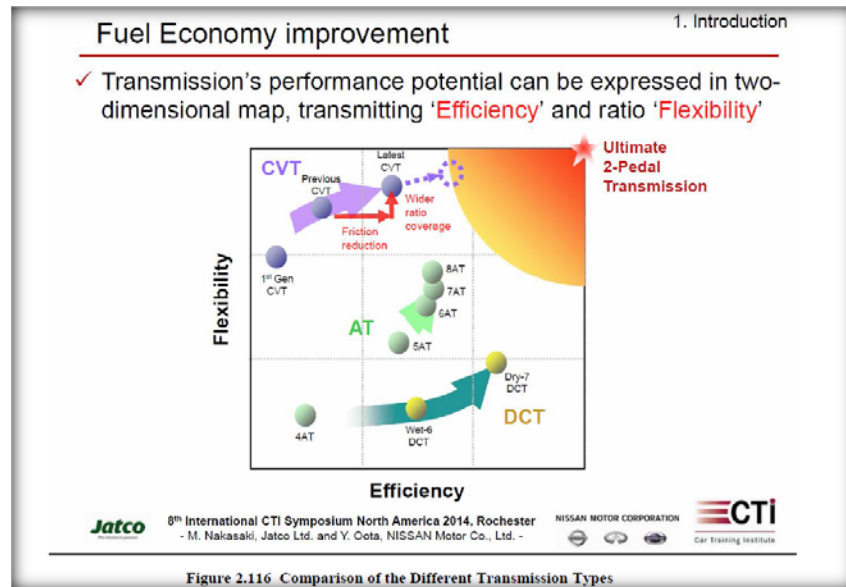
Fuel Economy improvement

1. Introduction

✓ Transmission's performance potential can be expressed in two-dimensional map, transmitting 'Efficiency' and ratio 'Flexibility'

CVT

Previous CVT

Latest CVT

Wider ratio coverage

Friction reduction

Ultimate 2-Pedal Transmission

1st Gen CVT

8AT

7AT

6AT

5AT

AT

Flexibility

Dry-7 DCT

4AT

Wet-6 DCT

DCT

Efficiency

Jatco

8th International CTI Symposium North America 2014, Rochester
- M. Nakasaki, Jatco Ltd. and Y. Oota, NISSAN Motor Co., Ltd. -

NISSAN MOTOR CORPORATION

CTi

Car Training Institute

Figure 2.116 Comparison of the Different Transmission Types